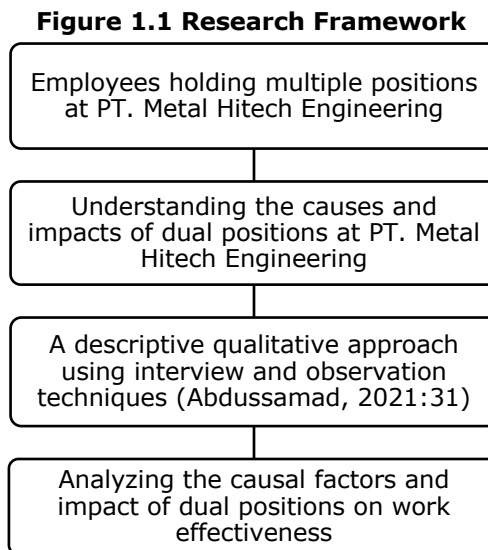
**Figure 1.1 Research Framework**

Employees holding multiple positions at PT. Metal Hitech Engineering

Understanding the causes and impacts of dual positions at PT. Metal Hitech Engineering

A descriptive qualitative approach using interview and observation techniques (Abdussamad, 2021:31)

Analyzing the causal factors and impact of dual positions on work effectiveness